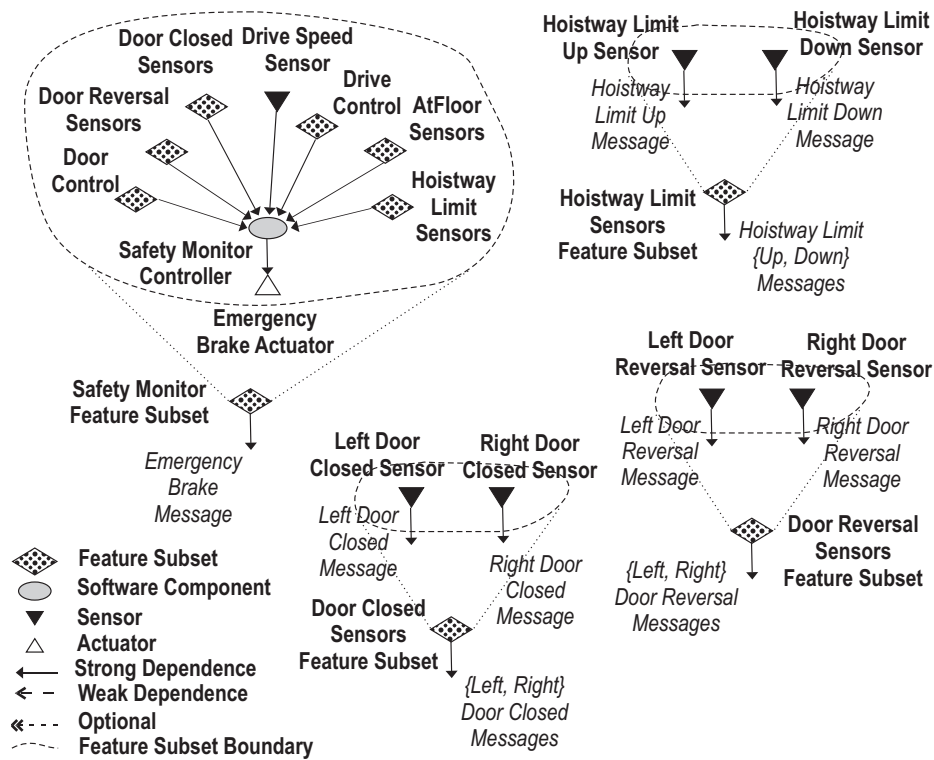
Door Closed Sensors

Drive Speed Sensor

Drive Control

Door Reversal Sensors

AtFloor Sensors

Door Control

Hoistway Limit Sensors

Safety Monitor Controller

Emergency Brake Actuator

Safety Monitor Feature Subset

Emergency Brake Message

Hoistway Limit Up Sensor

Hoistway Limit Down Sensor

Hoistway Limit Up Message

Hoistway Limit Down Message

Hoistway Limit Sensors Feature Subset

Hoistway Limit {Up, Down} Messages

Left Door Reversal Sensor

Right Door Reversal Sensor

Left Door Reversal Message

Right Door Reversal Message

Door Reversal Sensors Feature Subset

{Left, Right} Door Reversal Messages

Left Door Closed Sensor

Right Door Closed Sensor

Left Door Closed Message

Right Door Closed Message

Door Closed Sensors Feature Subset

{Left, Right} Door Closed Messages

Feature Subset
Software Component
Sensor
Actuator
Strong Dependence
Weak Dependence
Optional
Feature Subset Boundary